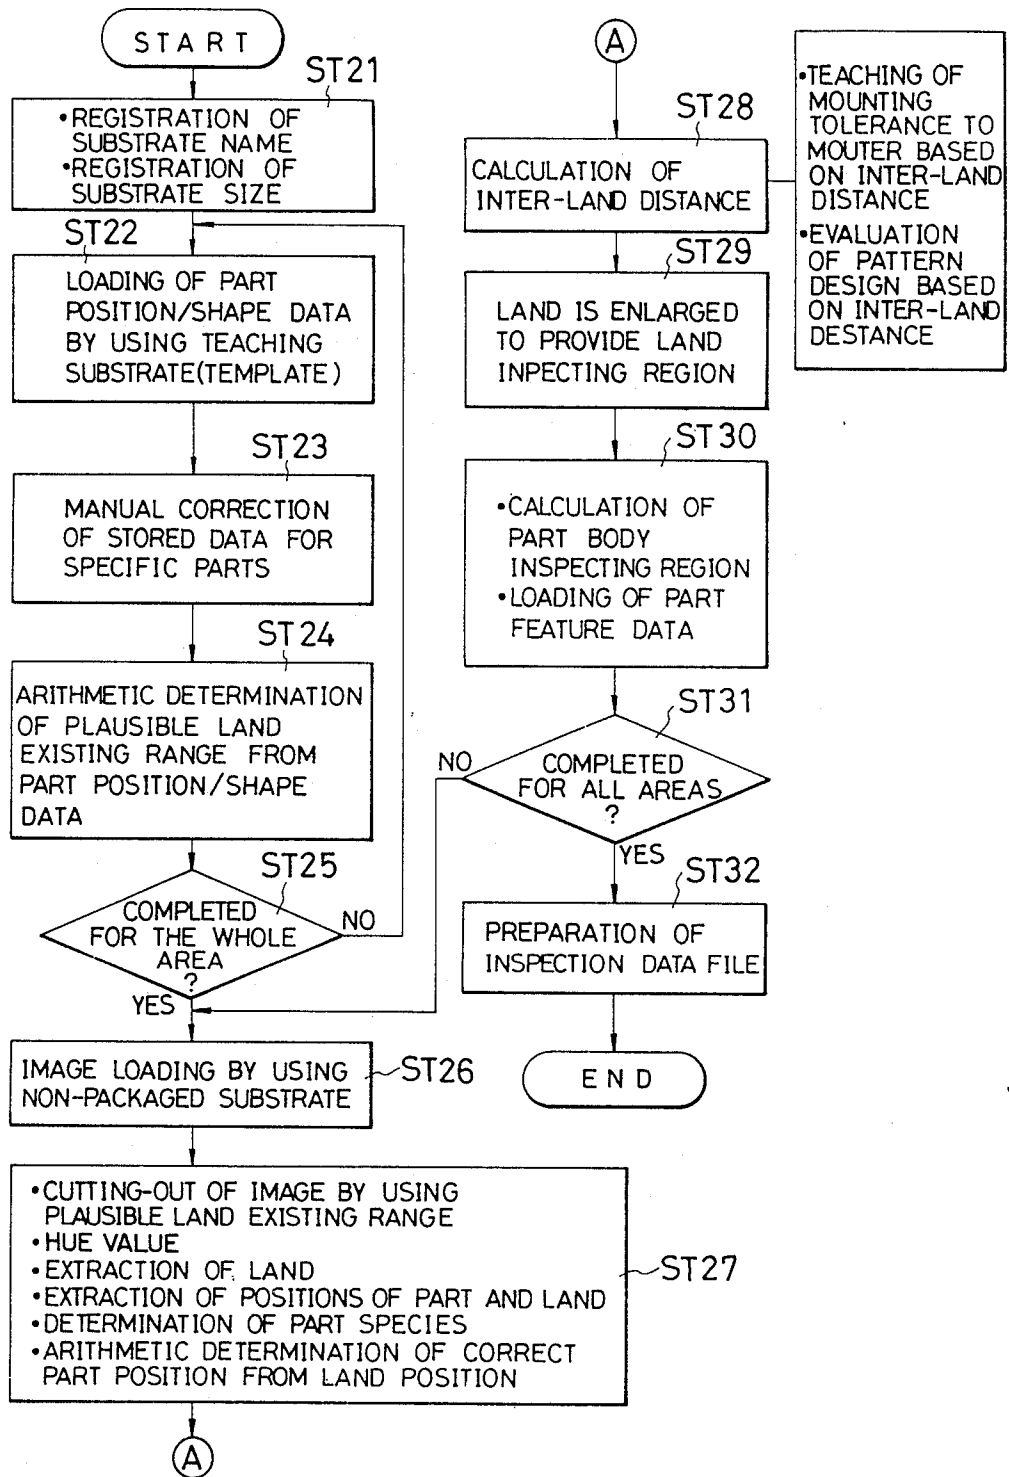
START

ST21

•REGISTRATION OF SUBSTRATE NAME
•REGISTRATION OF SUBSTRATE SIZE

ST22

LOADING OF PART POSITION/SHAPE DATA BY USING TEACHING SUBSTRATE(TEMPLATE)

ST23

MANUAL CORRECTION OF STORED DATA FOR SPECIFIC PARTS

ST24

ARITHMETIC DETERMINATION OF PLAUSIBLE LAND EXISTING RANGE FROM PART POSITION/SHAPE DATA

ST25

COMPLETED FOR THE WHOLE AREA ?

NO

YES

IMAGE LOADING BY USING NON-PACKAGED SUBSTRATE

ST26

•CUTTING-OUT OF IMAGE BY USING PLAUSIBLE LAND EXISTING RANGE
•HUE VALUE
•EXTRACTION OF LAND
•EXTRACTION OF POSITIONS OF PART AND LAND
•DETERMINATION OF PART SPECIES
•ARITHMETIC DETERMINATION OF CORRECT PART POSITION FROM LAND POSITION

ST27

A

A

ST28

CALCULATION OF INTER-LAND DISTANCE

•TEACHING OF MOUNTING TOLERANCE TO MOUTER BASED ON INTER-LAND DISTANCE
•EVALUATION OF PATTERN DESIGN BASED ON INTER-LAND DESTANCE

ST29

LAND IS ENLARGED TO PROVIDE LAND INPECTING REGION

ST30

•CALCULATION OF PART BODY INSPECTING REGION
•LOADING OF PART FEATURE DATA

ST31

NO

COMPLETED FOR ALL AREAS ?

YES

ST32

PREPARATION OF INSPECTION DATA FILE

END